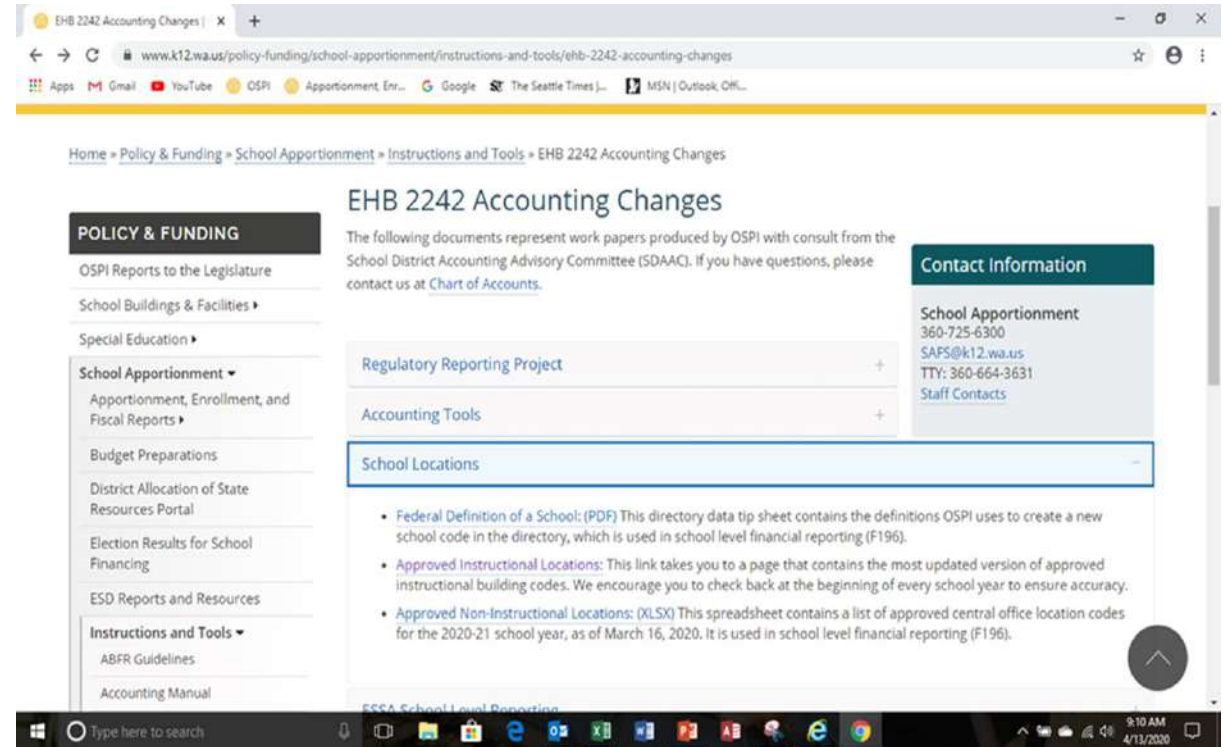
EHB 2242 Accounting Changes | ×  +

www.k12.wa.us/policy-funding/school-apportionment/instructions-and-tools/ehb-2242-accounting-changes

Apps  Gmail  YouTube  OSPI  Apportionment, Enr...  Google  The Seattle Times |...  MSN | Outlook, Offi...

Home » Policy & Funding » School Apportionment » Instructions and Tools » EHB 2242 Accounting Changes

POLICY & FUNDING

OSPI Reports to the Legislature

School Buildings & Facilities ▸

Special Education ▸

School Apportionment ▾

Apportionment, Enrollment, and Fiscal Reports ▸

Budget Preparations

District Allocation of State Resources Portal

Election Results for School Financing

ESD Reports and Resources

Instructions and Tools ▾

ABFR Guidelines

Accounting Manual

EHB 2242 Accounting Changes

The following documents represent work papers produced by OSPI with consult from the School District Accounting Advisory Committee (SDAAC). If you have questions, please contact us at Chart of Accounts.

Regulatory Reporting Project +

Accounting Tools +

School Locations −

• Federal Definition of a School: (PDF) This directory data tip sheet contains the definitions OSPI uses to create a new school code in the directory, which is used in school level financial reporting (F196).

• Approved Instructional Locations: This link takes you to a page that contains the most updated version of approved instructional building codes. We encourage you to check back at the beginning of every school year to ensure accuracy.

• Approved Non-Instructional Locations: (XLSX) This spreadsheet contains a list of approved central office location codes for the 2020-21 school year, as of March 16, 2020. It is used in school level financial reporting (F196).

ESSA School Level Reporting

Contact Information

School Apportionment
360-725-6300
SAFS@k12.wa.us
TTY: 360-664-3631
Staff Contacts

Type here to search

9:10 AM
4/13/2020